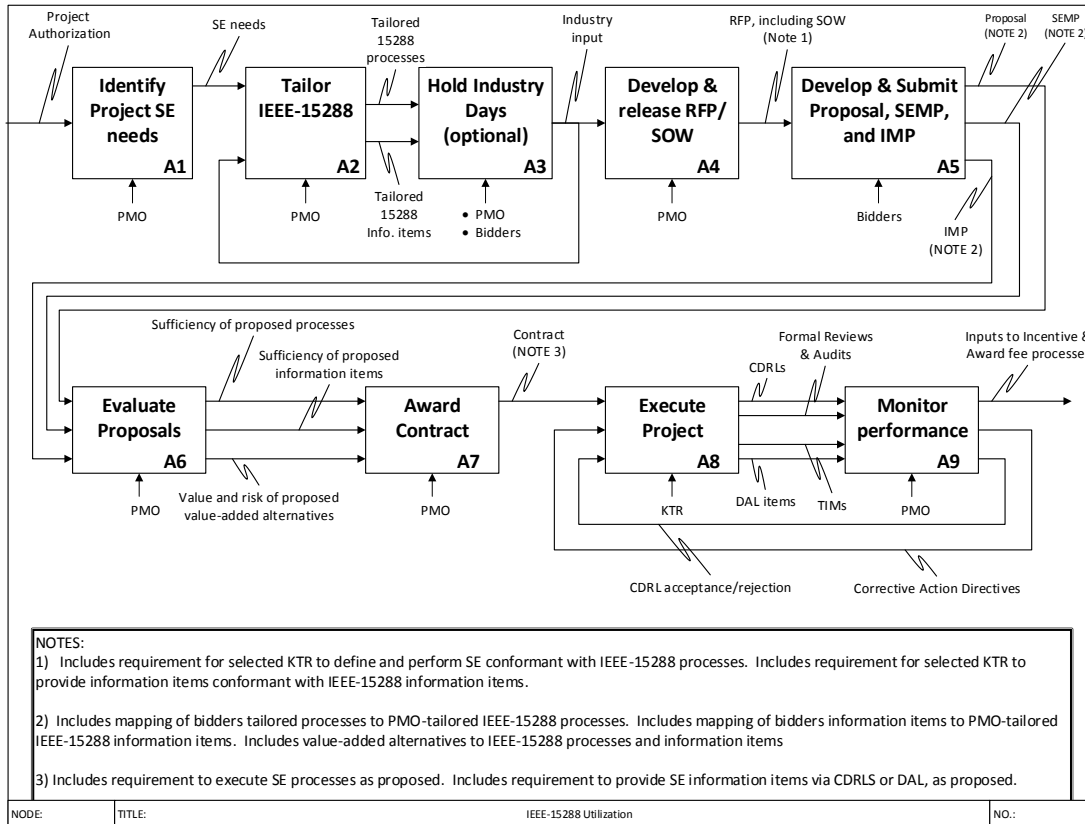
Project Authorization

SE needs

Tailored 15288 processes

Industry input

RFP, including SOW (Note 1)

Proposal (NOTE 2)

SEMP (NOTE 2)

Identify Project SE needs
A1

PMO

Tailor IEEE-15288
A2

PMO

Tailored 15288 Info. items

Hold Industry Days (optional)
A3

• PMO
• Bidders

Develop & release RFP/ SOW
A4

PMO

Develop & Submit Proposal, SEMP, and IMP
A5

Bidders

IMP (NOTE 2)

Sufficiency of proposed processes

Sufficiency of proposed information items

Contract (NOTE 3)

Formal Reviews & Audits

CDRLs

Inputs to Incentive & Award fee processes

Evaluate Proposals
A6

PMO

Value and risk of proposed value-added alternatives

Award Contract
A7

PMO

Execute Project
A8

KTR

DAL items

TIMs

Monitor performance
A9

PMO

CDRL acceptance/rejection

Corrective Action Directives

NOTES:
1) Includes requirement for selected KTR to define and perform SE conformant with IEEE-15288 processes. Includes requirement for selected KTR to provide information items conformant with IEEE-15288 information items.

2) Includes mapping of bidders tailored processes to PMO-tailored IEEE-15288 processes. Includes mapping of bidders information items to PMO-tailored IEEE-15288 information items. Includes value-added alternatives to IEEE-15288 processes and information items

3) Includes requirement to execute SE processes as proposed. Includes requirement to provide SE information items via CDRLS or DAL, as proposed.

NODE: | TITLE: | IEEE-15288 Utilization | NO.: